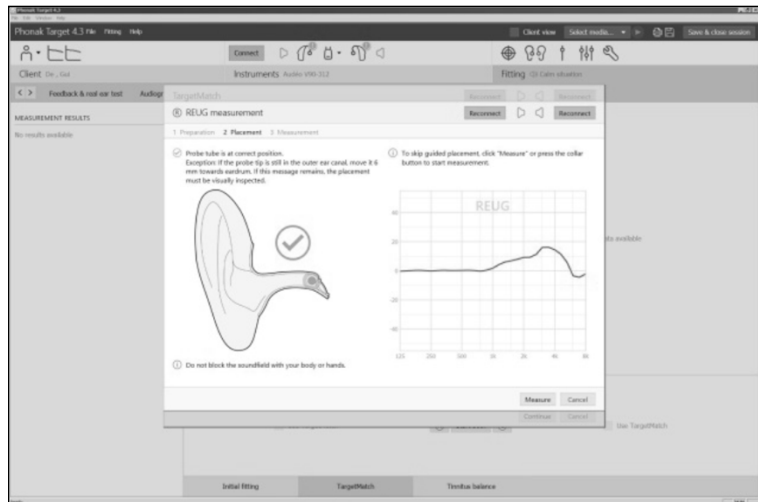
Phonak Target 4.3
File Edit Window Help
Phonak Target 4.3 File Fitting Help
Client view Select media... Save & close session
Connect
Client
Instruments Audéo V90-312
Fitting Calm situation
Feedback & real ear test Audiogr
MEASUREMENT RESULTS
No results available
TargetMatch
Reconnect Reconnect
REUG measurement
Reconnect Reconnect
1 Preparation 2 Placement 3 Measurement
Probe tube is at correct position.
Exception: If the probe tip is still in the outer ear canal, move it 6 mm towards eardrum. If this message remains, the placement must be visually inspected.
To skip guided placement, click "Measure" or press the collar button to start measurement.
REUG
40
20
0
-20
-40
125 250 500 1k 2k 4k 8k
Do not block the soundfield with your body or hands.
Measure Cancel
Continue Cancel
ts available
Use TargetMatch
Initial fitting TargetMatch Tinnitus balance